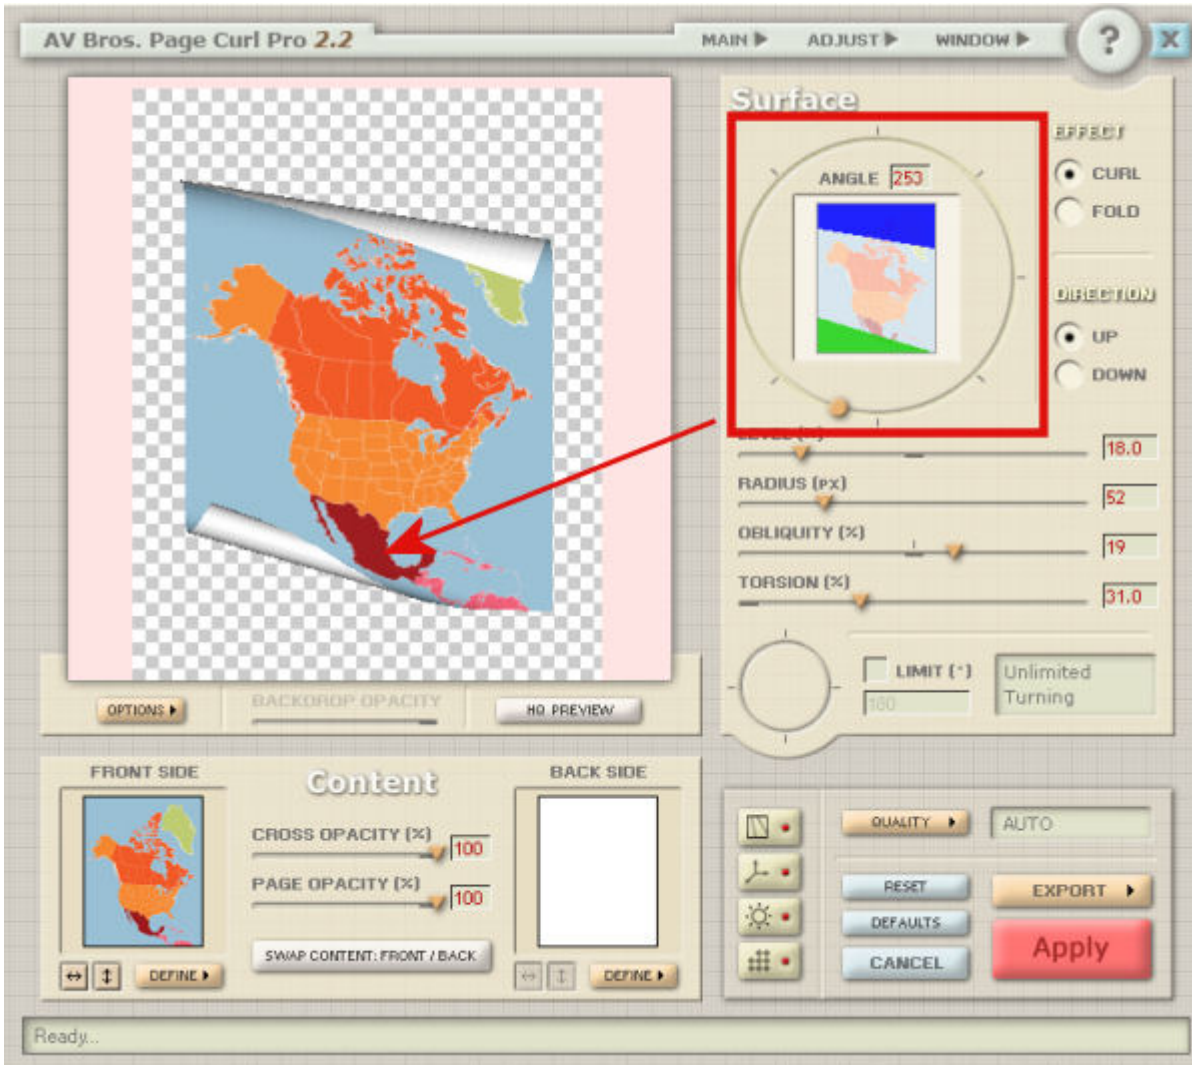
AV Bros. Page Curl Pro 2.2

MAIN ▶ ADJUST ▶ WINDOW ▶

?

X

Surface

ANGLE 253

EFFECT

CURL

FOLD

DIRECTION

UP

DOWN

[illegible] 18.0

RADIUS (PX) 52

OBLIQUITY (%) 19

TORSION (%) 31.0

LIMIT (°)

100

Unlimited Turning

OPTIONS ▶

BACKDROP OPACITY

HQ PREVIEW

FRONT SIDE

Content

BACK SIDE

CROSS OPACITY (%) 100

PAGE OPACITY (%) 100

SWAP CONTENT: FRONT / BACK

DEFINE ▶

DEFINE ▶

QUALITY ▶

AUTO

RESET

DEFAULTS

CANCEL

EXPORT ▶

Apply

Ready...